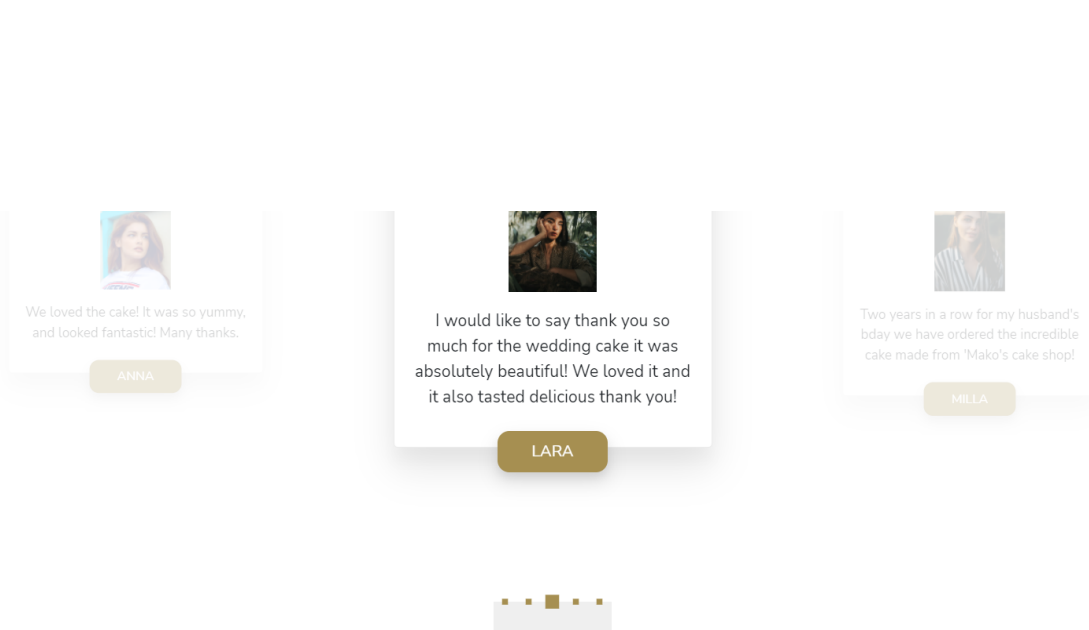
We loved the cake! It was so yummy, and looked fantastic! Many thanks.

ANNA

I would like to say thank you so much for the wedding cake it was absolutely beautiful! We loved it and it also tasted delicious thank you!

LARA

Two years in a row for my husband's bday we have ordered the incredible cake made from 'Mako's cake shop!

MILLA